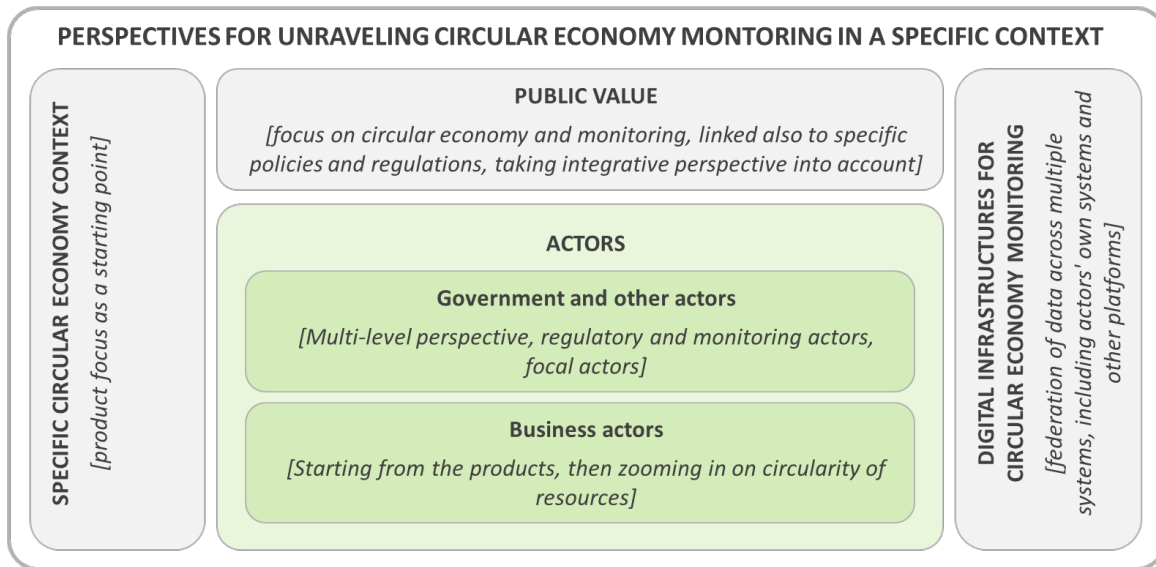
PERSPECTIVES FOR UNRAVELING CIRCULAR ECONOMY MONTORING IN A SPECIFIC CONTEXT

SPECIFIC CIRCULAR ECONOMY CONTEXT
[product focus as a starting point]

PUBLIC VALUE
[focus on circular economy and monitoring, linked also to specific policies and regulations, taking integrative perspective into account]

ACTORS

Government and other actors
[Multi-level perspective, regulatory and monitoring actors, focal actors]

Business actors
[Starting from the products, then zooming in on circularity of resources]

DIGITAL INFRASTRUCTURES FOR CIRCULAR ECONOMY MONITORING
[federation of data across multiple systems, including actors' own systems and other platforms]